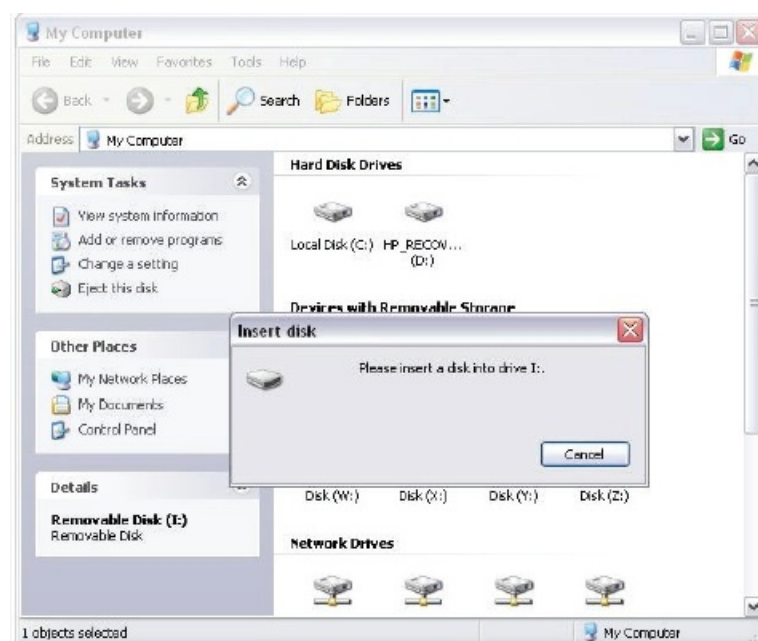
My Computer

File Edit View Favorites Tools Help

Back Search Folders

Address My Computer Go

System Tasks

View system information
Add or remove programs
Change a setting
Eject this disk

Other Places

My Network Places
My Documents
Control Panel

Details

Removable Disk (I:)
Removable Disk

Hard Disk Drives

Local Disk (C:) HP_RECOV... (D:)

Devices with Removable Storage

Insert disk

Please insert a disk into drive I:.

Cancel

Disk (W:) Disk (X:) Disk (Y:) Disk (Z:)

Network Drives

1 objects selected

My Computer